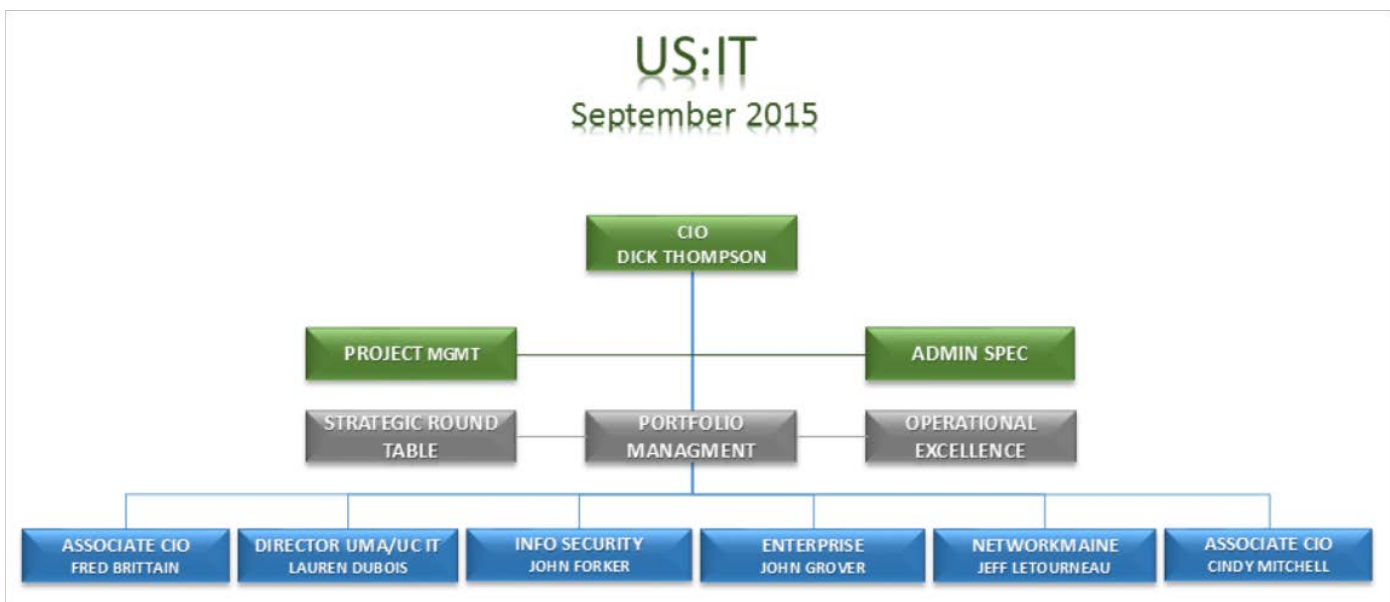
US:IT
September 2015

CIO
DICK THOMPSON

PROJECT MGMT

ADMIN SPEC

STRATEGIC ROUND TABLE

PORTFOLIO MANAGMENT

OPERATIONAL EXCELLENCE

ASSOCIATE CIO
FRED BRITTAIN

DIRECTOR UMA/UC IT
LAUREN DUBOIS

INFO SECURITY
JOHN FORKER

ENTERPRISE
JOHN GROVER

NETWORKMAINE
JEFF LETOURNEAU

ASSOCIATE CIO
CINDY MITCHELL